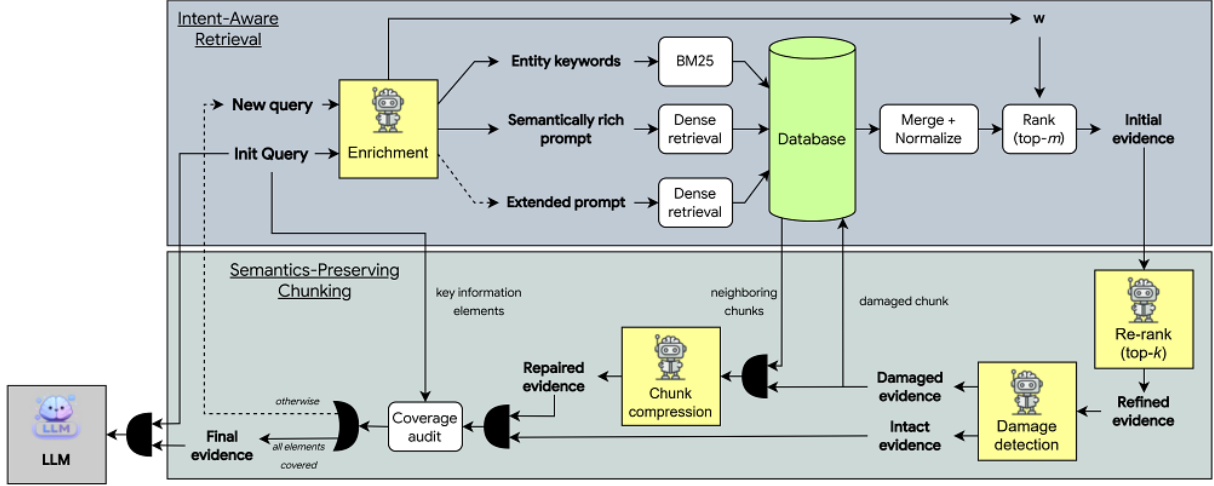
Intent-Aware Retrieval

w

New query

Init Query

Enrichment

Entity keywords

Semantically rich prompt

Extended prompt

BM25

Dense retrieval

Dense retrieval

Database

Merge + Normalize

Rank (top-$m$)

Initial evidence

Semantics-Preserving Chunking

key information elements

neighboring chunks

damaged chunk

Re-rank (top-$k$)

Refined evidence

Damage detection

Damaged evidence

Intact evidence

Chunk compression

Repaired evidence

Coverage audit

otherwise

all elements covered

Final evidence

LLM

LLM